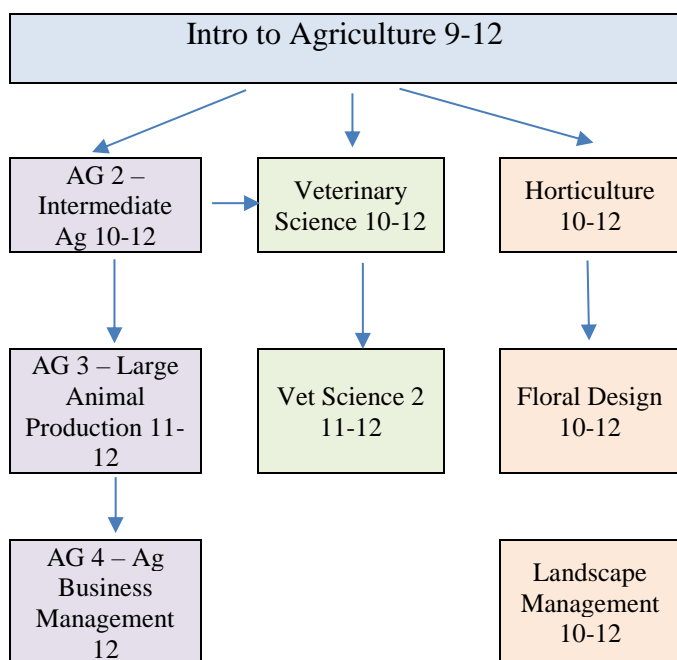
Intro to Agriculture 9-12

AG 2 – Intermediate Ag 10-12

Veterinary Science 10-12

Horticulture 10-12

AG 3 – Large Animal Production 11-12

Vet Science 2 11-12

Floral Design 10-12

AG 4 – Ag Business Management 12

Landscape Management 10-12